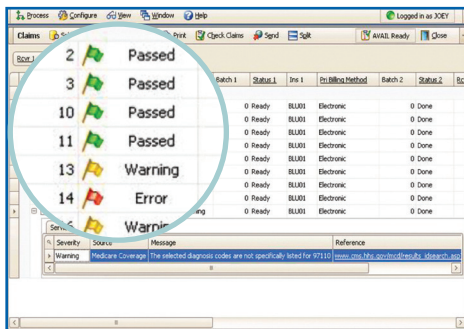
Process Configure View Window Help
Logged in as JOEY
Claims Print Check Claims Send Split AVAIL Ready Close
Row

| | | Batch 1 | Status 1 | Ins 1 | Pri Billing Method | Batch 2 | Status 2 |
|---|---|---|---|---|---|---|---|
| 2 | Passed | 0 | Ready | BLU01 | Electronic | 0 | Done |
| 3 | Passed | 0 | Ready | BLU01 | Electronic | 0 | Done |
| 10 | Passed | 0 | Ready | BLU01 | Electronic | 0 | Done |
| 11 | Passed | 0 | Ready | BLU01 | Electronic | 0 | Done |
| 13 | Warning | 0 | Ready | BLU01 | Electronic | 0 | Done |
| 14 | Error | 0 | Ready | BLU01 | Electronic | 0 | Done |
| 6 | Warnin | 0 | Ready | BLU01 | Electronic | 0 | Done |

| Severity | Source | Message | Reference |
|---|---|---|---|
| Warning | Medicare Coverage | The selected diagnosis codes are not specifically listed for 97110 | www.cms.hhs.gov/mcd/results_idsearch.asp |